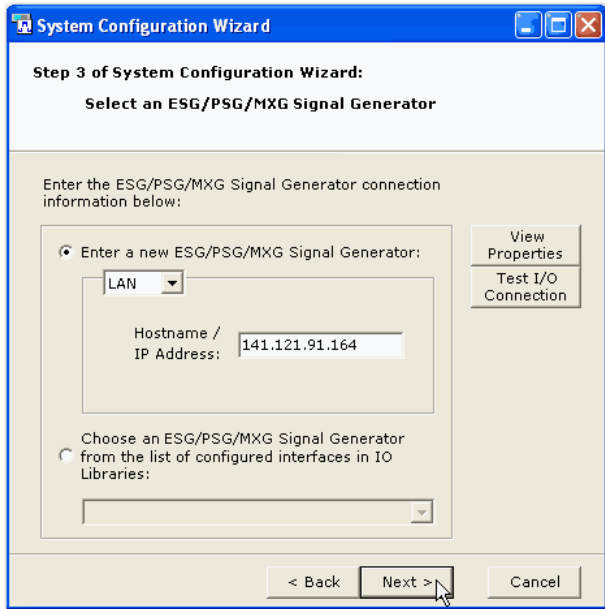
System Configuration Wizard

Step 3 of System Configuration Wizard:

Select an ESG/PSG/MXG Signal Generator

Enter the ESG/PSG/MXG Signal Generator connection information below:

Enter a new ESG/PSG/MXG Signal Generator:

LAN

Hostname / IP Address: 141.121.91.164

Choose an ESG/PSG/MXG Signal Generator from the list of configured interfaces in IO Libraries:

View Properties

Test I/O Connection

< Back

Next >

Cancel